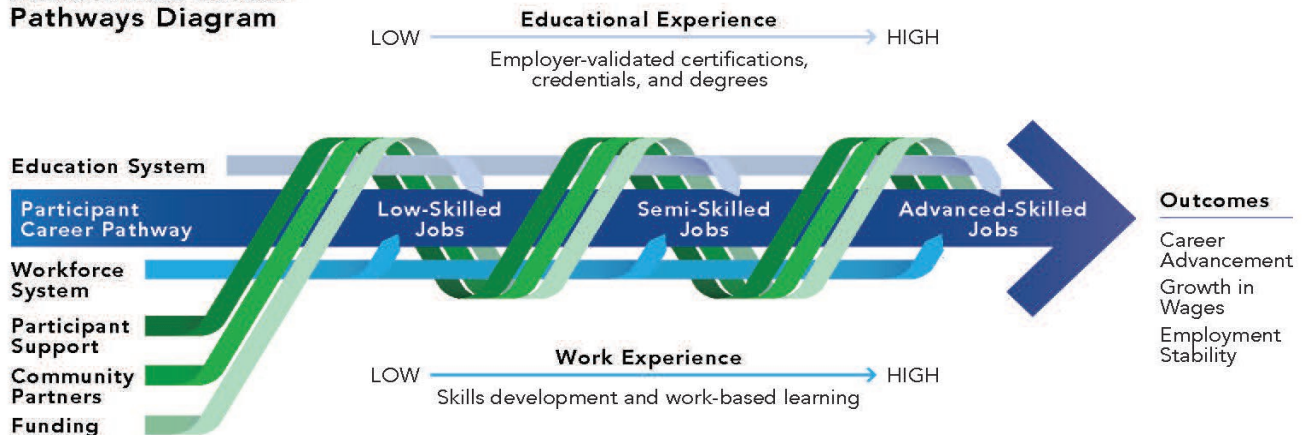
Pathways Diagram

Educational Experience
LOW HIGH
Employer-validated certifications, credentials, and degrees

Education System
Participant Career Pathway
Workforce System
Participant Support
Community Partners
Funding

Low-Skilled Jobs
Semi-Skilled Jobs
Advanced-Skilled Jobs

Outcomes
Career Advancement
Growth in Wages
Employment Stability

Work Experience
LOW HIGH
Skills development and work-based learning